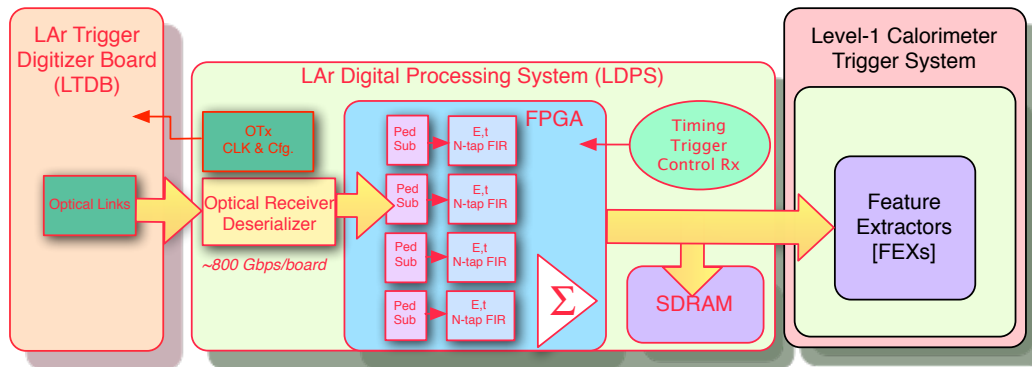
LAr Trigger Digitizer Board (LTDB)

Optical Links

LAr Digital Processing System (LDPS)

OTx CLK & Cfg.

Optical Receiver Deserializer

~800 Gbps/board

FPGA

Ped Sub

E,t N-tap FIR

Ped Sub

E,t N-tap FIR

Ped Sub

E,t N-tap FIR

Ped Sub

E,t N-tap FIR

$\Sigma$

Timing Trigger Control Rx

SDRAM

Level-1 Calorimeter Trigger System

Feature Extractors [FEXs]